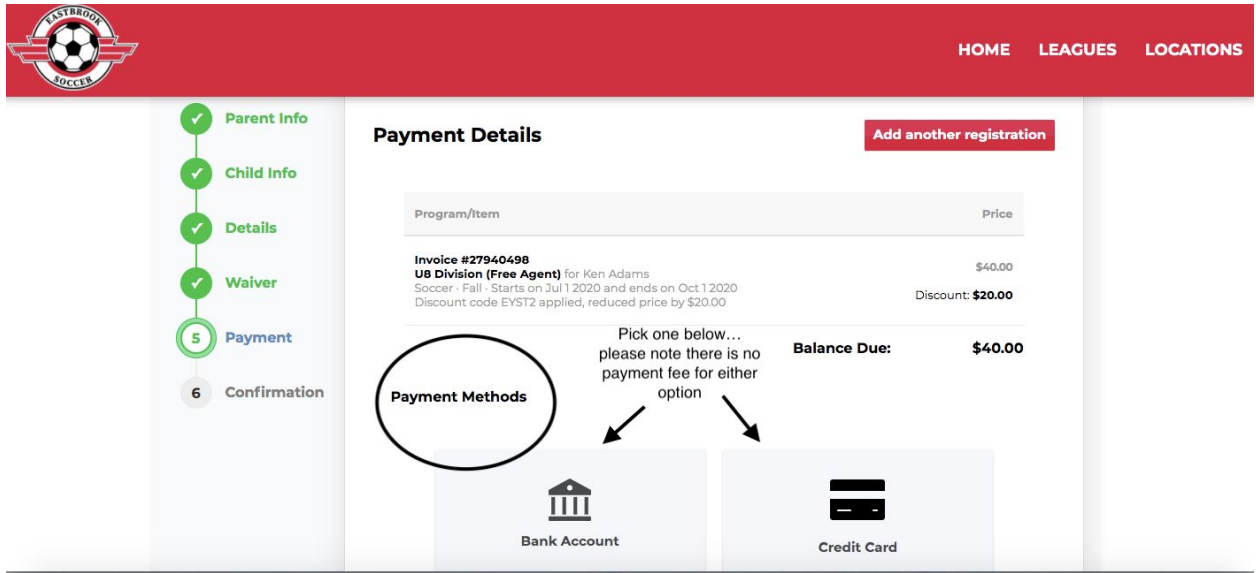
EASTBROOK
SOCCER

HOME LEAGUES LOCATIONS

Parent Info
Child Info
Details
Waiver
5 Payment
6 Confirmation

Payment Details

Add another registration

| Program/Item | Price |
|---|---|
| Invoice #27940498 U8 Division (Free Agent) for Ken Adams Soccer · Fall · Starts on Jul 1 2020 and ends on Oct 1 2020 Discount code EYST2 applied, reduced price by \$20.00 | \$40.00 Discount: \$20.00 |

Balance Due: \$40.00

Pick one below… please note there is no payment fee for either option

Payment Methods

Bank Account

Credit Card